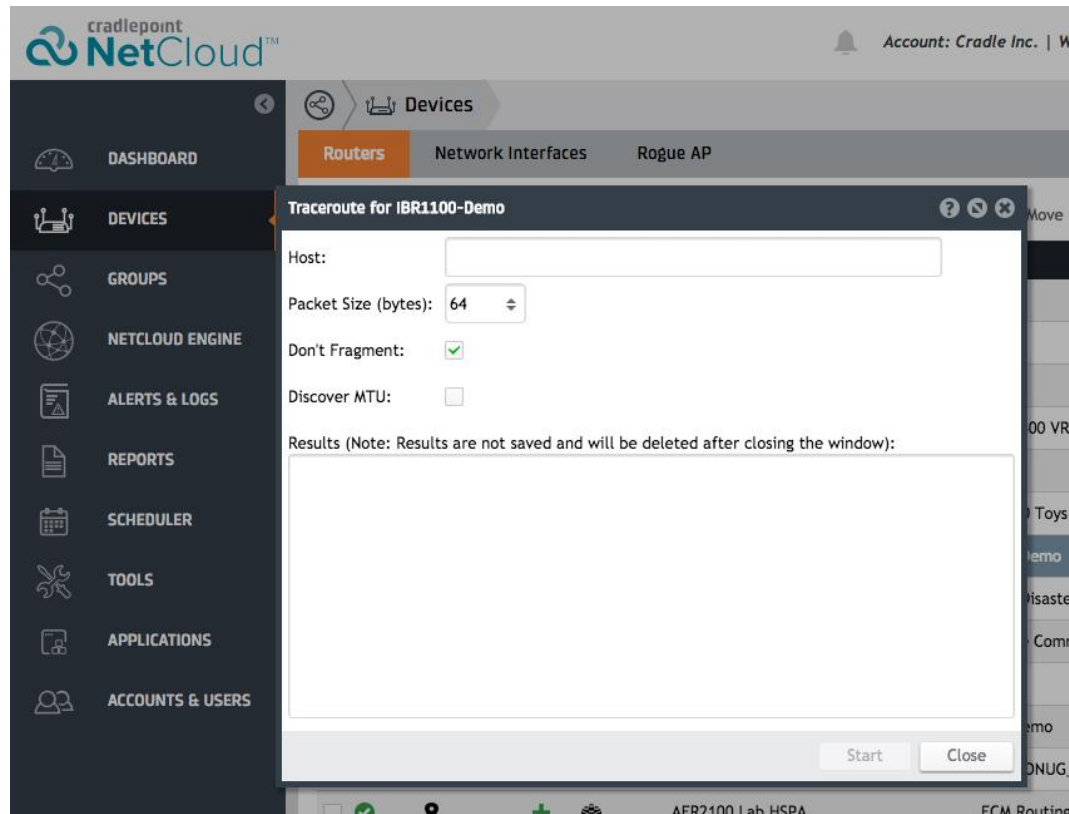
cradlepoint NetCloud™

Account: Cradle Inc. | W

Devices

Routers Network Interfaces Rogue AP

DASHBOARD
DEVICES
GROUPS
NETCLOUD ENGINE
ALERTS & LOGS
REPORTS
SCHEDULER
TOOLS
APPLICATIONS
ACCOUNTS & USERS

Traceroute for IBR1100-Demo

Host:

Packet Size (bytes): 64

Don't Fragment:

Discover MTU:

Results (Note: Results are not saved and will be deleted after closing the window):

Start Close

Move
00 VR
Toys
emo
isaste
Comr
mo
NUG
AER2100 Lab HSPA
ECM Routing